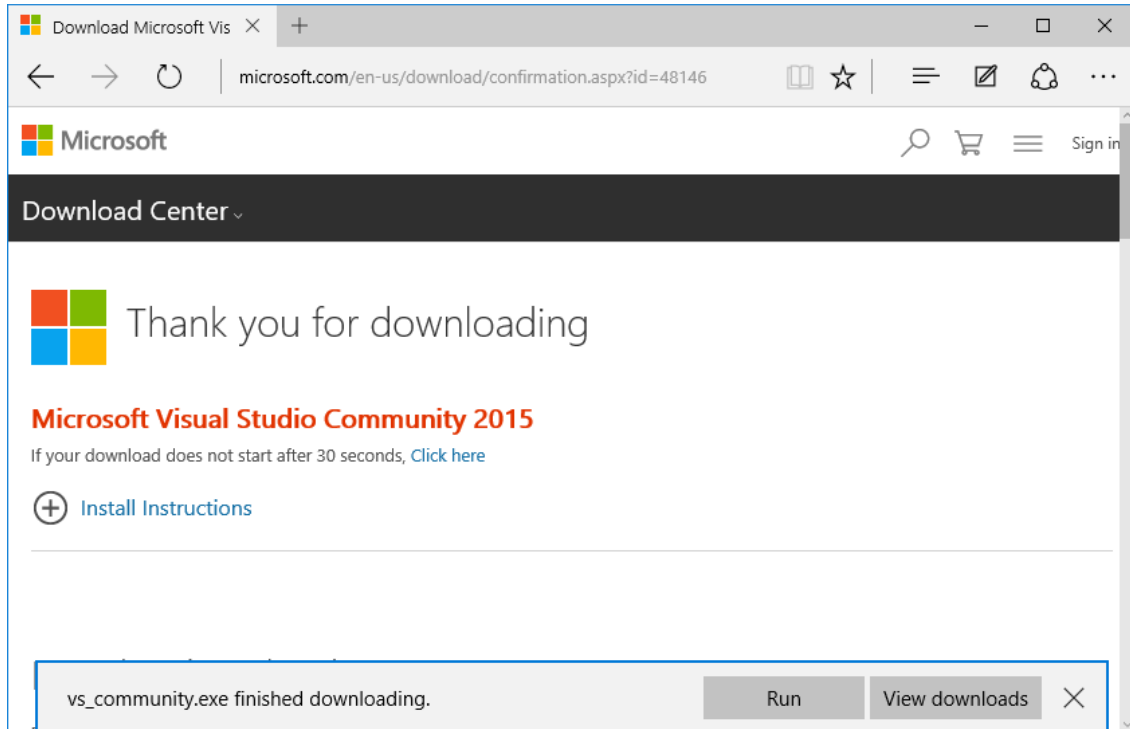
Download Microsoft Vis

microsoft.com/en-us/download/confirmation.aspx?id=48146

Microsoft

Sign in

Download Center

Thank you for downloading

Microsoft Visual Studio Community 2015

If your download does not start after 30 seconds, Click here

Install Instructions

vs_community.exe finished downloading.

Run

View downloads